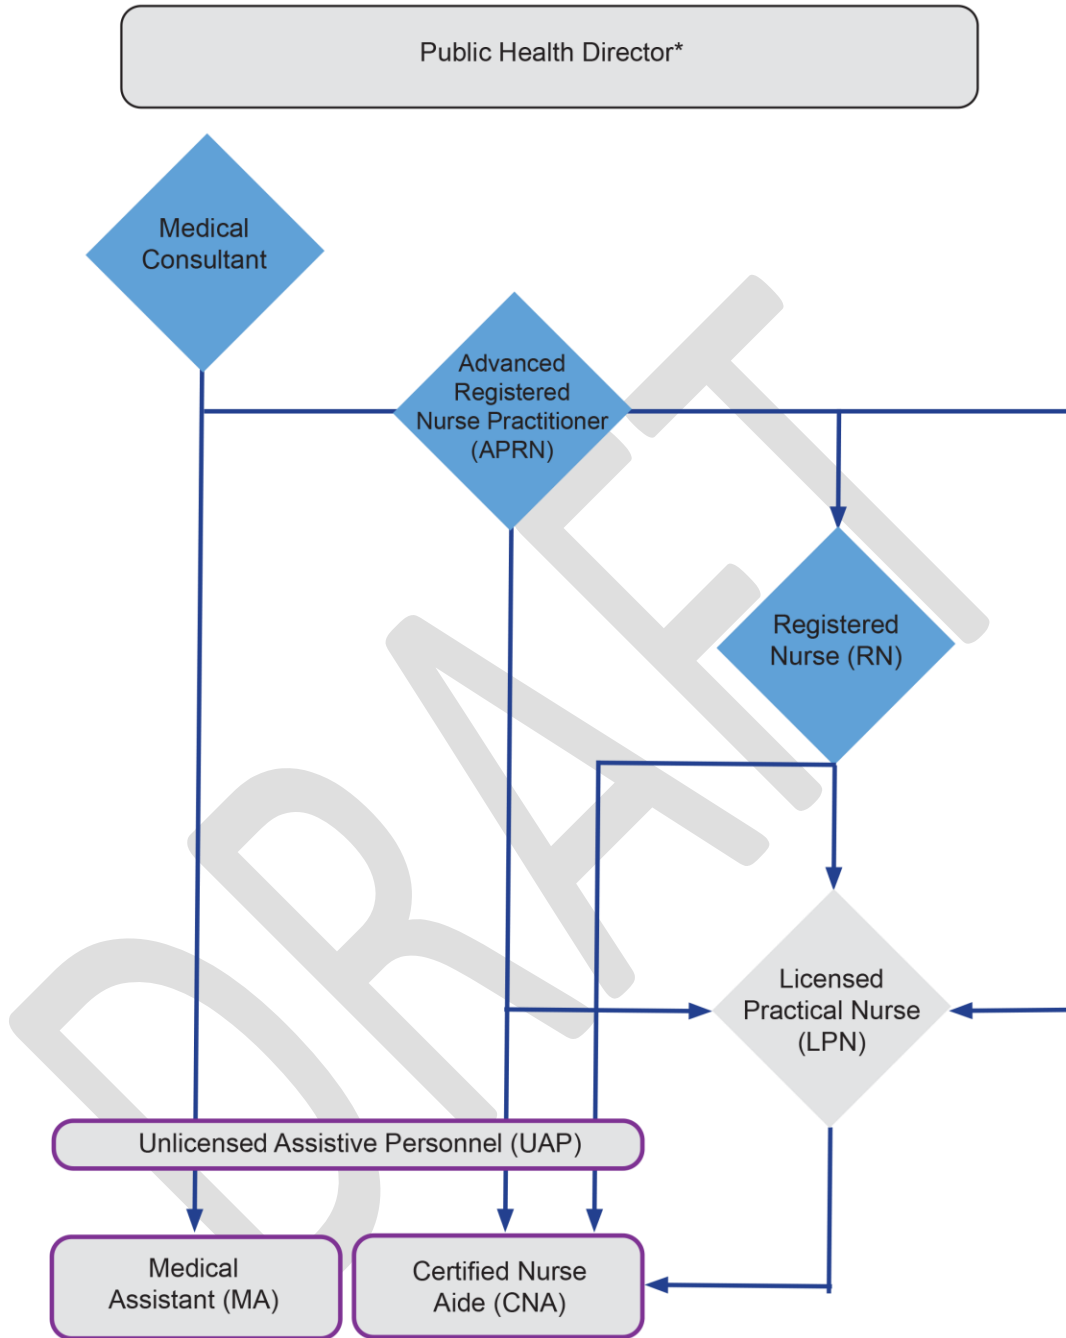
Public Health Director*

Medical Consultant

Advanced Registered Nurse Practitioner (APRN)

Registered Nurse (RN)

Licensed Practical Nurse (LPN)

Unlicensed Assistive Personnel (UAP)

Medical Assistant (MA)

Certified Nurse Aide (CNA)

DRAFT